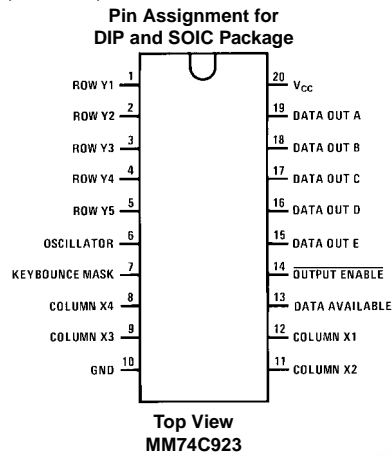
Pin Assignment for DIP and SOIC Package

ROW Y1 1
ROW Y2 2
ROW Y3 3
ROW Y4 4
ROW Y5 5
OSCILLATOR 6
KEYBOUNCE MASK 7
COLUMN X4 8
COLUMN X3 9
GND 10

20 $V_{CC}$
19 DATA OUT A
18 DATA OUT B
17 DATA OUT C
16 DATA OUT D
15 DATA OUT E
14 $\overline{\text{OUTPUT ENABLE}}$
13 DATA AVAILABLE
12 COLUMN X1
11 COLUMN X2

Top View
MM74C923